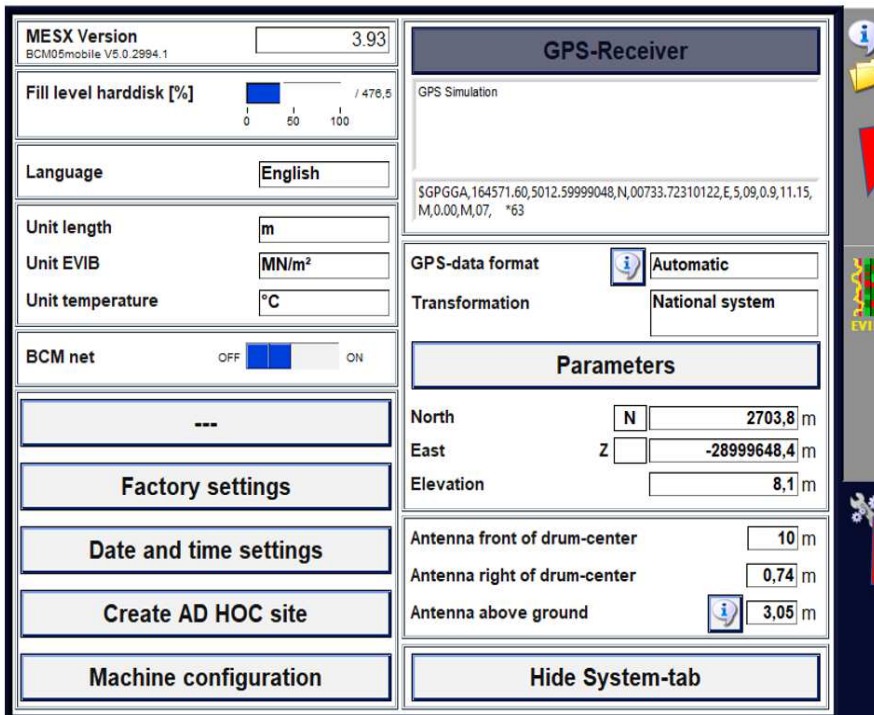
MESX Version
BCM05mobile V5.0.2994.1
3.93

Fill level harddisk [%]
/ 476,5
0 50 100

Language
English

Unit length
m
Unit EVIB
MN/m²
Unit temperature
°C

BCM net
OFF ON

---

Factory settings

Date and time settings

Create AD HOC site

Machine configuration

GPS-Receiver

GPS Simulation

$GPGGA,164571.60,5012.59999048,N,00733.72310122,E,5,09,0.9,11.15,M,0.00,M,07, *63

GPS-data format
Automatic
Transformation
National system

Parameters

North
N
2703,8 m
East
Z
-28999648,4 m
Elevation
8,1 m

Antenna front of drum-center
10 m
Antenna right of drum-center
0,74 m
Antenna above ground
3,05 m

Hide System-tab

EVI